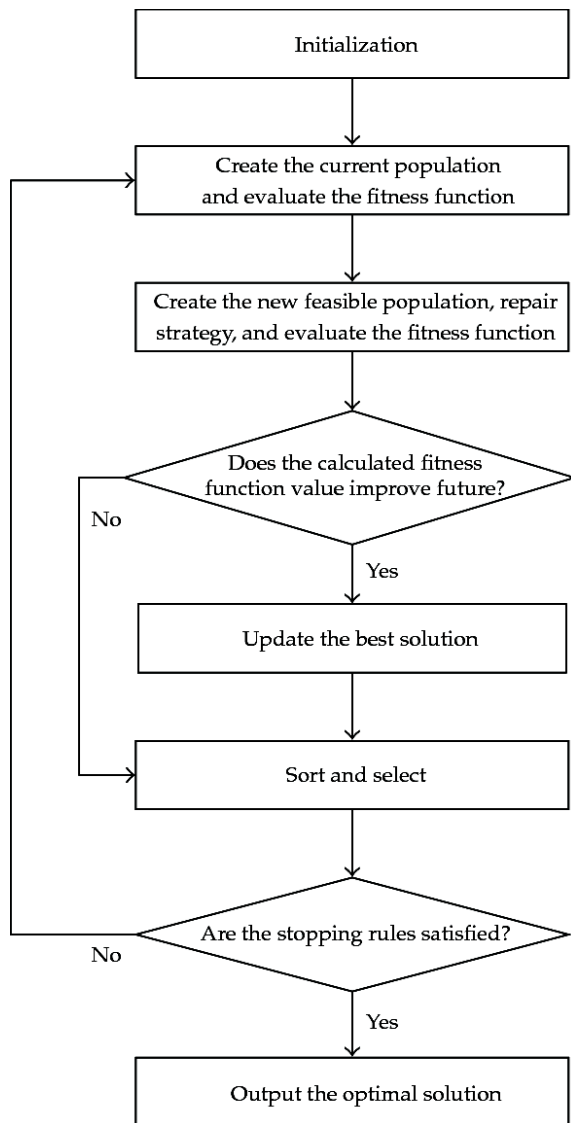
Initialization

Create the current population and evaluate the fitness function

Create the new feasible population, repair strategy, and evaluate the fitness function

Does the calculated fitness function value improve future?

No

Yes

Update the best solution

Sort and select

Are the stopping rules satisfied?

No

Yes

Output the optimal solution